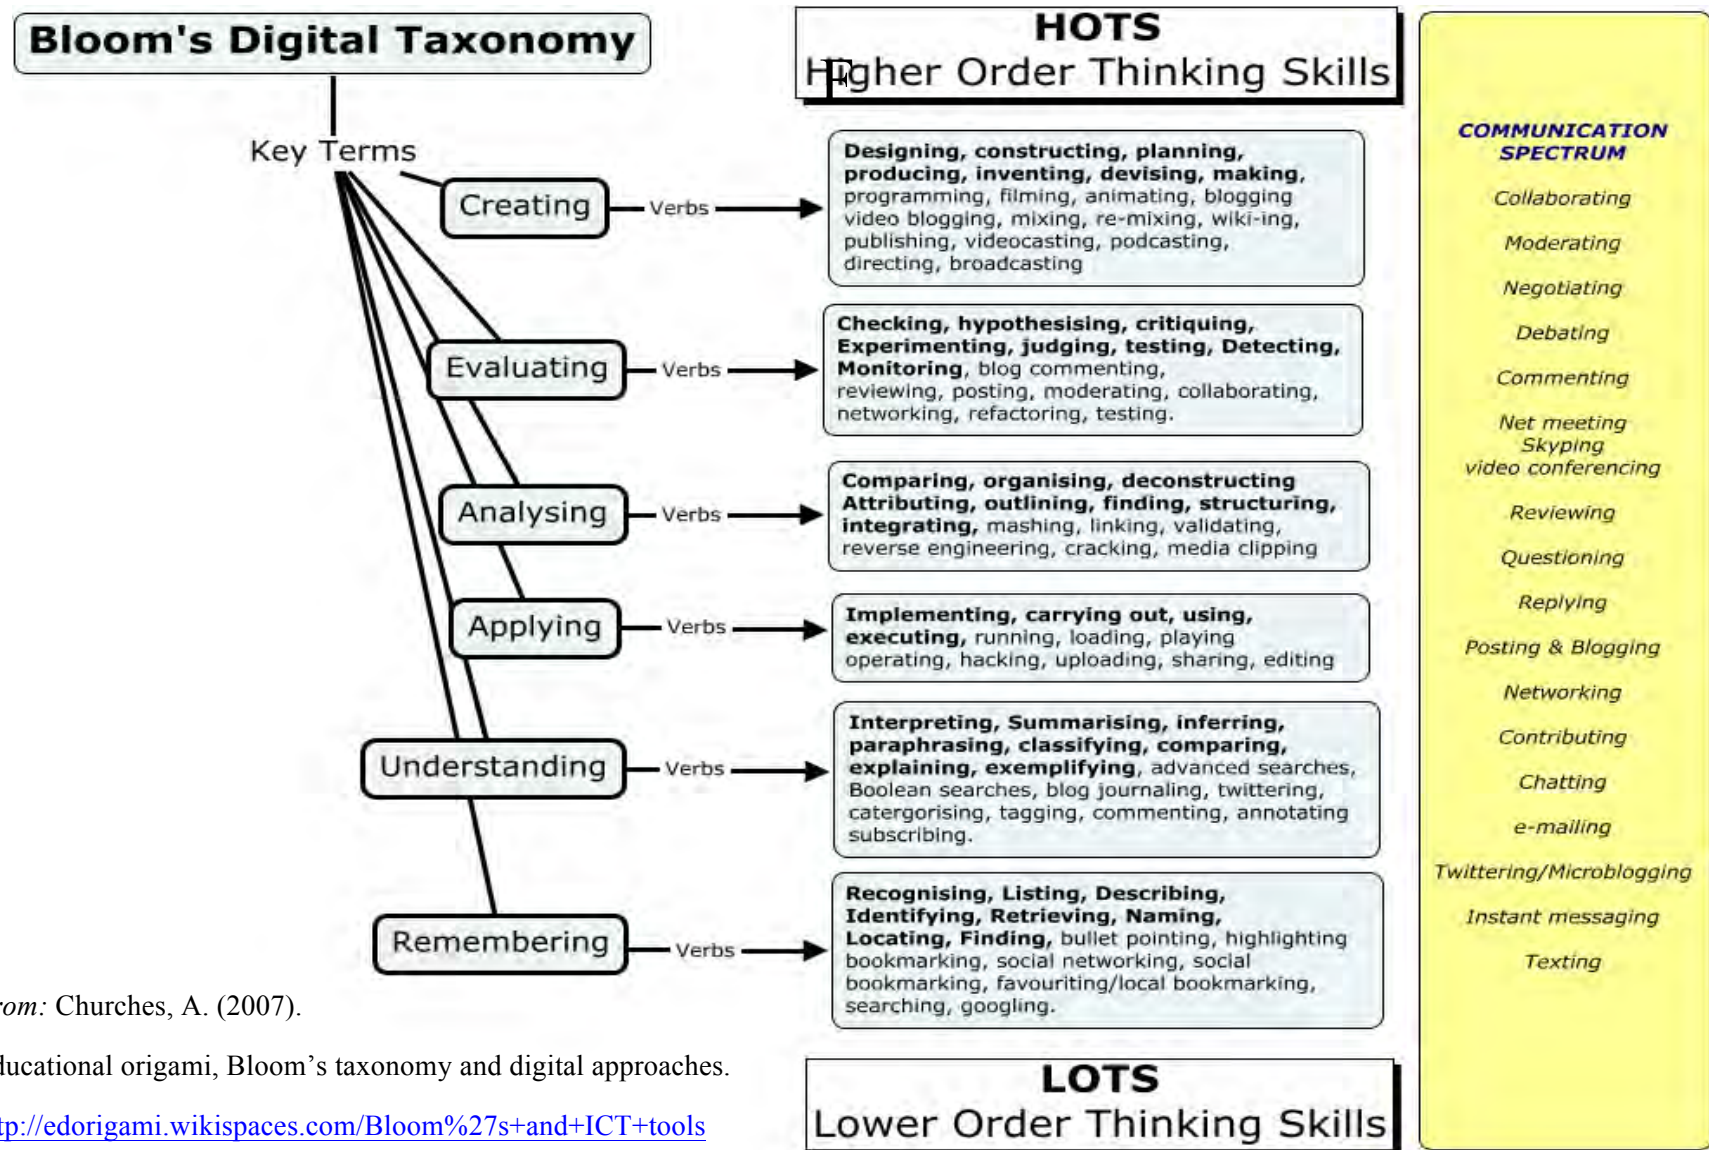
Bloom's Digital Taxonomy

HOTS
Higher Order Thinking Skills

Key Terms

Creating — Verbs → **Designing, constructing, planning, producing, inventing, devising, making,** programming, filming, animating, blogging video blogging, mixing, re-mixing, wiki-ing, publishing, videocasting, podcasting, directing, broadcasting

Evaluating — Verbs → **Checking, hypothesising, critiquing, Experimenting, judging, testing, Detecting, Monitoring**, blog commenting, reviewing, posting, moderating, collaborating, networking, refactoring, testing.

Analysing — Verbs → **Comparing, organising, deconstructing Attributing, outlining, finding, structuring, integrating,** mashing, linking, validating, reverse engineering, cracking, media clipping

Applying — Verbs → **Implementing, carrying out, using, executing,** running, loading, playing operating, hacking, uploading, sharing, editing

Understanding — Verbs → **Interpreting, Summarising, inferring, paraphrasing, classifying, comparing, explaining, exemplifying,** advanced searches, Boolean searches, blog journaling, twittering, catergorising, tagging, commenting, annotating subscribing.

Remembering — Verbs → **Recognising, Listing, Describing, Identifying, Retrieving, Naming, Locating, Finding,** bullet pointing, highlighting bookmarking, social networking, social bookmarking, favouriting/local bookmarking, searching, googling.

LOTS
Lower Order Thinking Skills

COMMUNICATION SPECTRUM
Collaborating
Moderating
Negotiating
Debating
Commenting
Net meeting
Skyping
video conferencing
Reviewing
Questioning
Replying
Posting & Blogging
Networking
Contributing
Chatting
e-mailing
Twittering/Microblogging
Instant messaging
Texting

rom: Churches, A. (2007).

ducational origami, Bloom's taxonomy and digital approaches.

tp://edorigami.wikispaces.com/Bloom%27s+and+ICT+tools